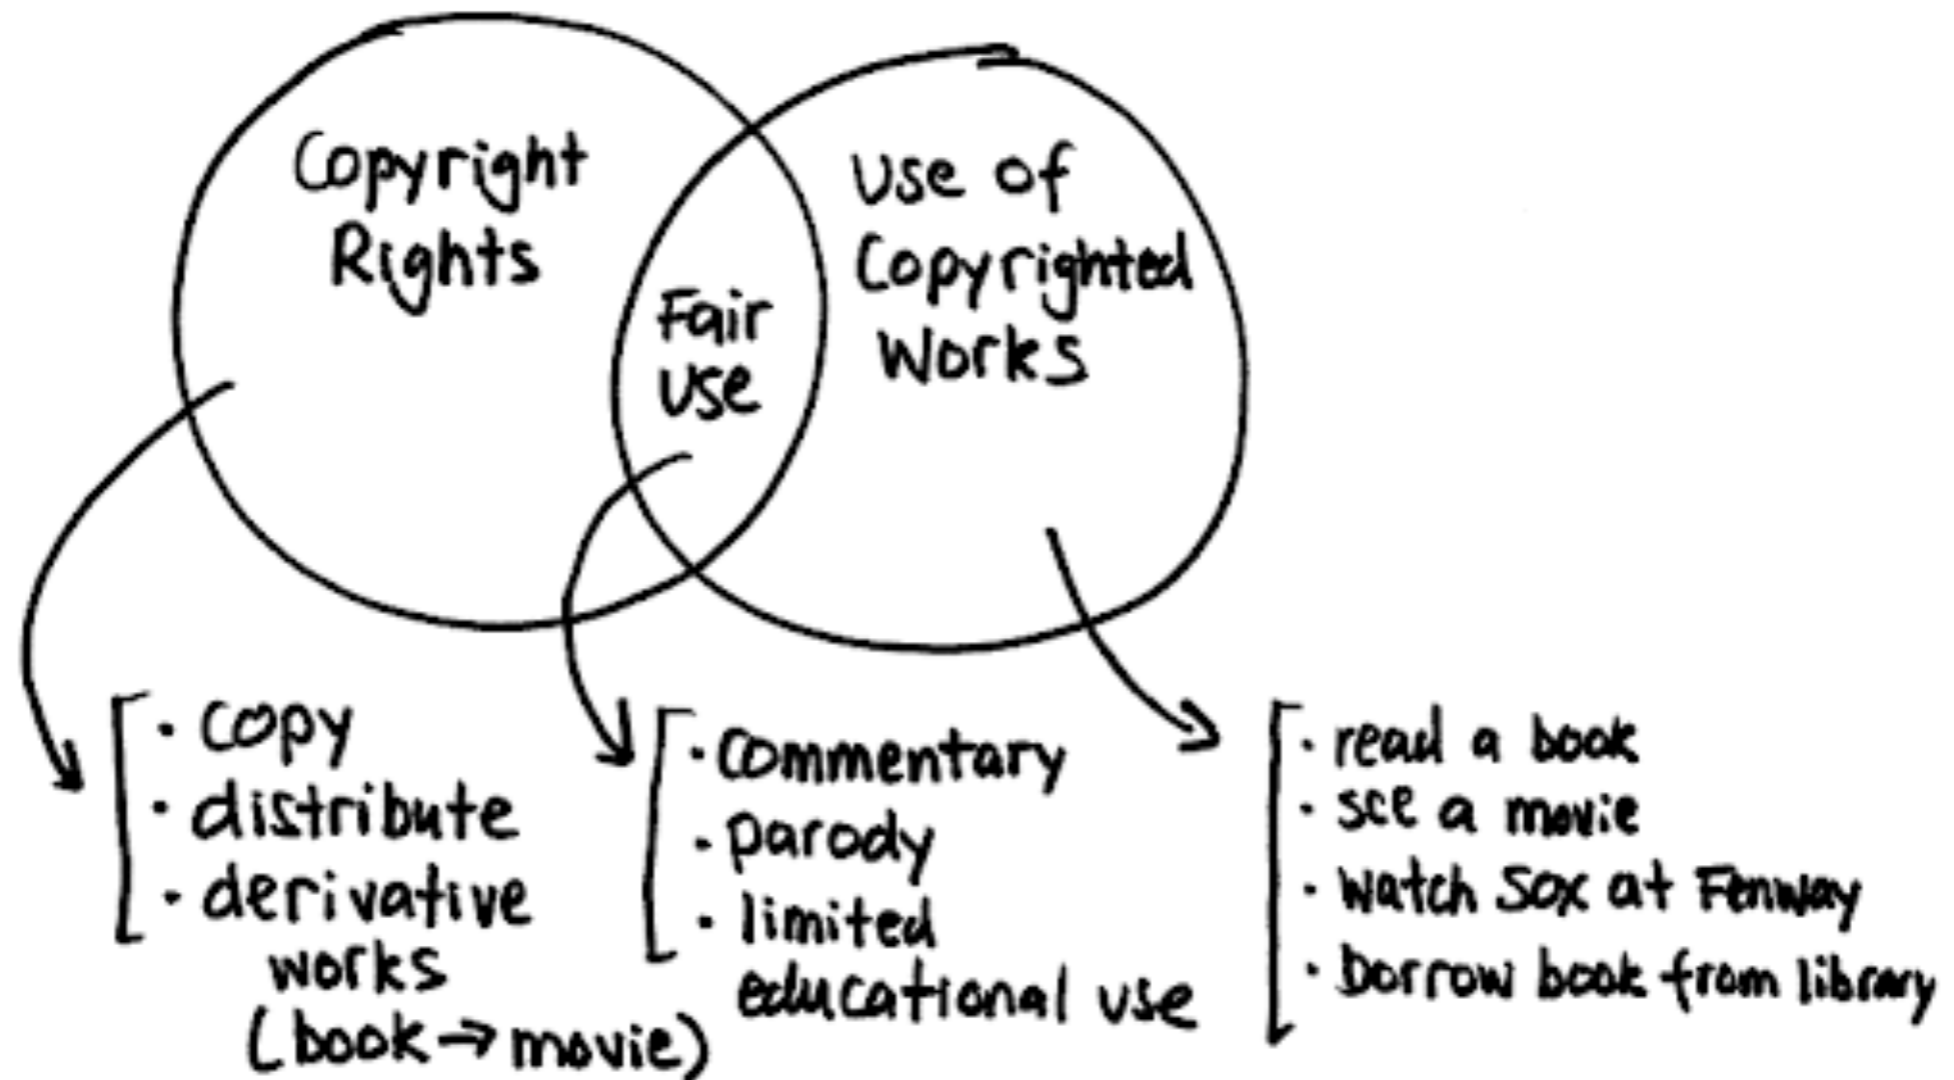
Copyright Rights

Fair use

Use of Copyrighted Works

· copy
· distribute
· derivative works (book → movie)

· commentary
· parody
· limited educational use

· read a book
· see a movie
· watch Sox at Fenway
· borrow book from library